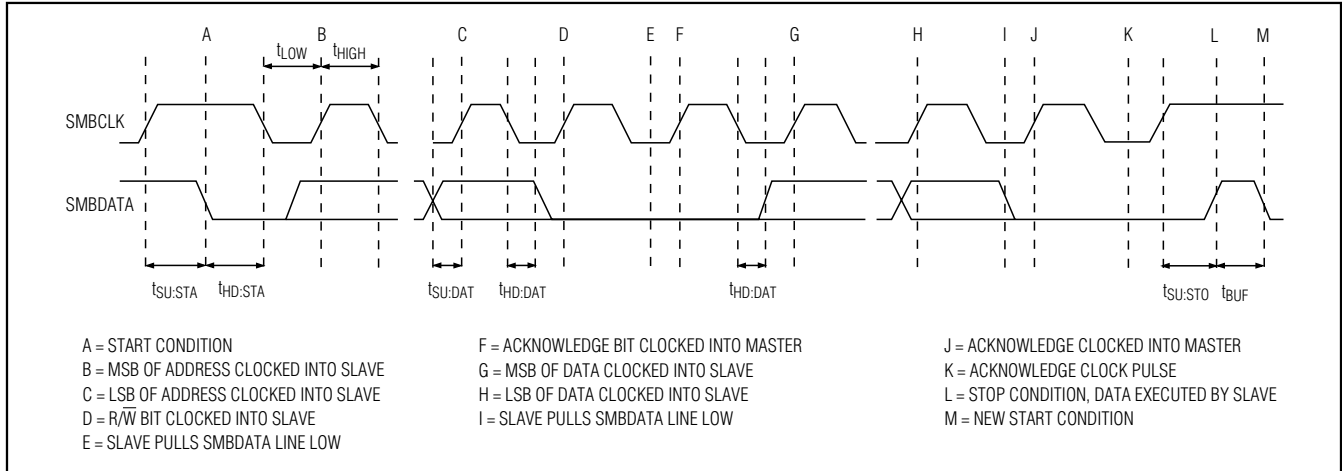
A B C D E F G H I J K L M

$t_{LOW}$ $t_{HIGH}$

SMBCLK

SMBDATA

$t_{SU:STA}$ $t_{HD:STA}$ $t_{SU:DAT}$ $t_{HD:DAT}$ $t_{HD:DAT}$ $t_{SU:STO}$ $t_{BUF}$

A = START CONDITION
B = MSB OF ADDRESS CLOCKED INTO SLAVE
C = LSB OF ADDRESS CLOCKED INTO SLAVE
D = R/$\overline{W}$ BIT CLOCKED INTO SLAVE
E = SLAVE PULLS SMBDATA LINE LOW

F = ACKNOWLEDGE BIT CLOCKED INTO MASTER
G = MSB OF DATA CLOCKED INTO SLAVE
H = LSB OF DATA CLOCKED INTO SLAVE
I = SLAVE PULLS SMBDATA LINE LOW

J = ACKNOWLEDGE CLOCKED INTO MASTER
K = ACKNOWLEDGE CLOCK PULSE
L = STOP CONDITION, DATA EXECUTED BY SLAVE
M = NEW START CONDITION